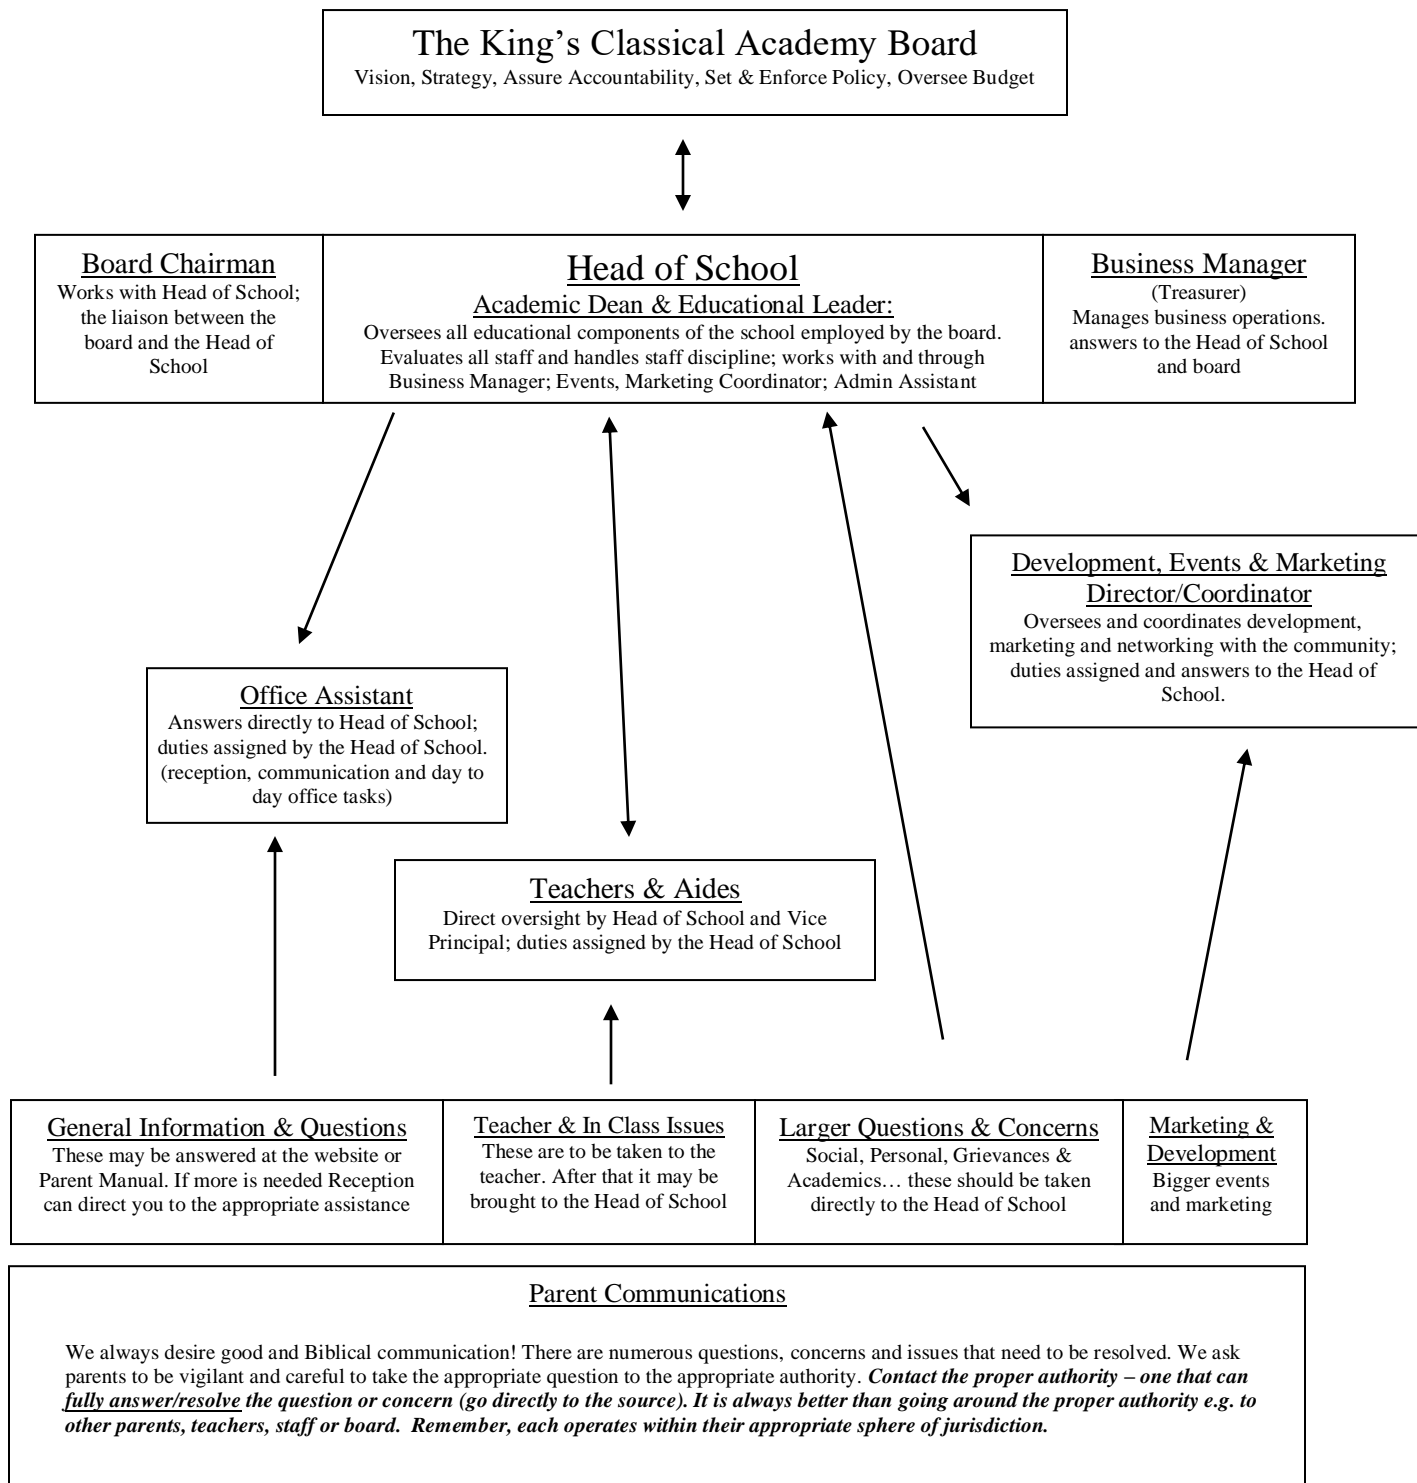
The King's Classical Academy Board
Vision, Strategy, Assure Accountability, Set & Enforce Policy, Oversee Budget

Board Chairman
Works with Head of School; the liaison between the board and the Head of School

Head of School
Academic Dean & Educational Leader:
Oversees all educational components of the school employed by the board. Evaluates all staff and handles staff discipline; works with and through Business Manager; Events, Marketing Coordinator; Admin Assistant

Business Manager
(Treasurer)
Manages business operations. answers to the Head of School and board

Development, Events & Marketing Director/Coordinator
Oversees and coordinates development, marketing and networking with the community; duties assigned and answers to the Head of School.

Office Assistant
Answers directly to Head of School; duties assigned by the Head of School. (reception, communication and day to day office tasks)

Teachers & Aides
Direct oversight by Head of School and Vice Principal; duties assigned by the Head of School

General Information & Questions
These may be answered at the website or Parent Manual. If more is needed Reception can direct you to the appropriate assistance

Teacher & In Class Issues
These are to be taken to the teacher. After that it may be brought to the Head of School

Larger Questions & Concerns
Social, Personal, Grievances & Academics… these should be taken directly to the Head of School

Marketing & Development
Bigger events and marketing

Parent Communications

We always desire good and Biblical communication! There are numerous questions, concerns and issues that need to be resolved. We ask parents to be vigilant and careful to take the appropriate question to the appropriate authority. ***Contact the proper authority – one that can fully answer/resolve the question or concern (go directly to the source). It is always better than going around the proper authority e.g. to other parents, teachers, staff or board. Remember, each operates within their appropriate sphere of jurisdiction.***